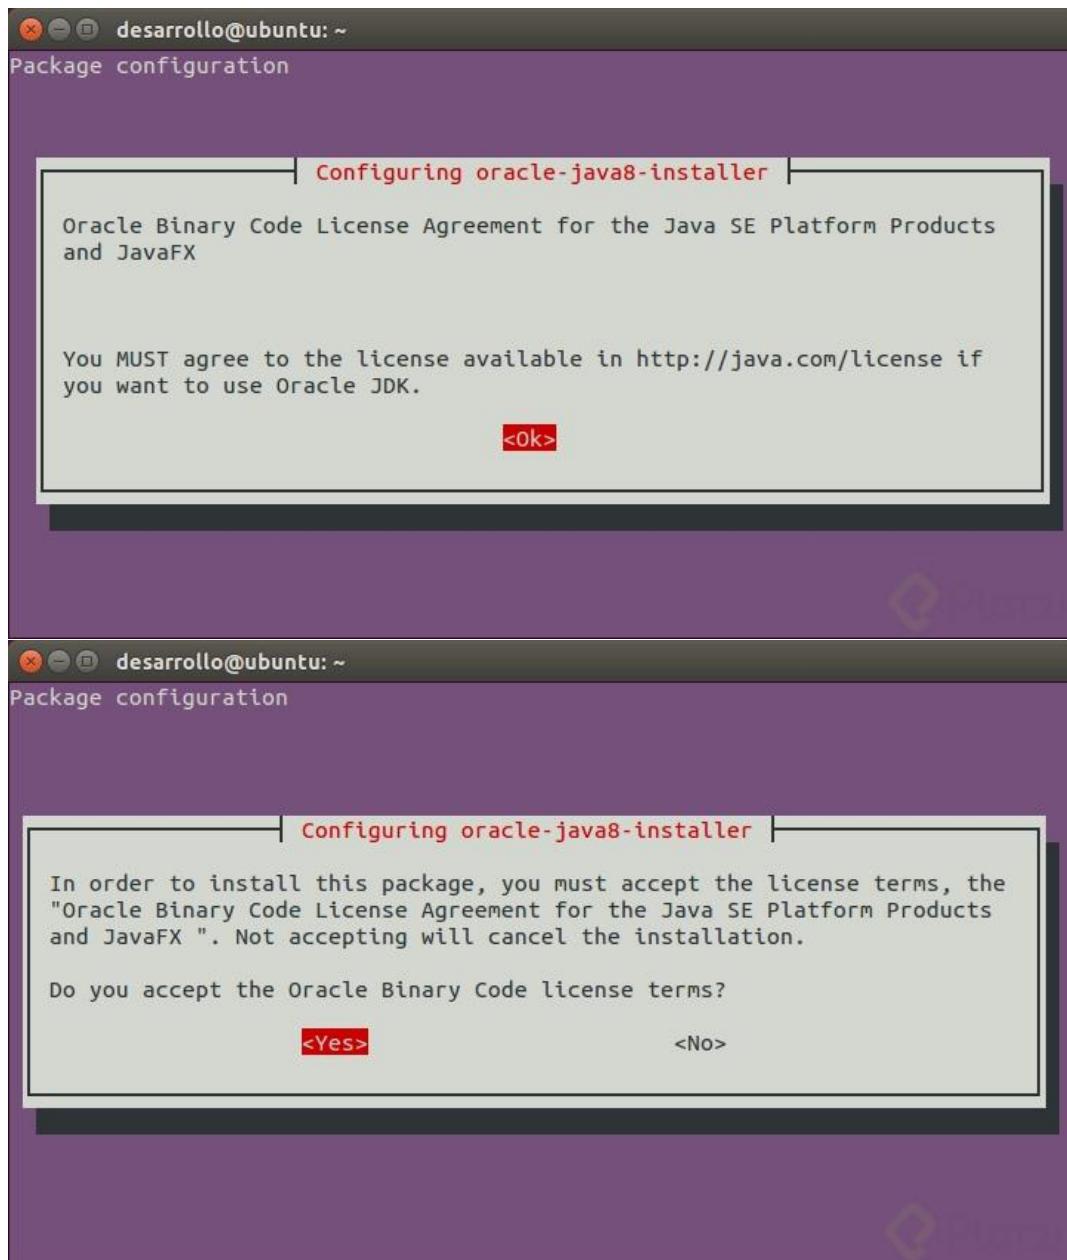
desarrollo@ubuntu: ~

Package configuration

Configuring oracle-java8-installer

Oracle Binary Code License Agreement for the Java SE Platform Products and JavaFX

You MUST agree to the license available in http://java.com/license if you want to use Oracle JDK.

<Ok>

desarrollo@ubuntu: ~

Package configuration

Configuring oracle-java8-installer

In order to install this package, you must accept the license terms, the "Oracle Binary Code License Agreement for the Java SE Platform Products and JavaFX ". Not accepting will cancel the installation.

Do you accept the Oracle Binary Code license terms?

<Yes>

<No>